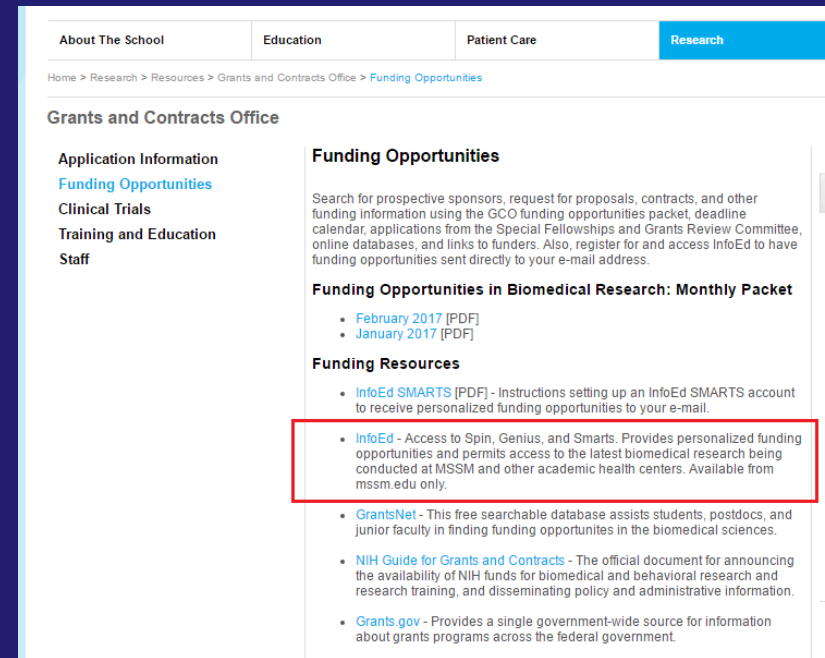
About The School
Education
Patient Care
Research

Home > Research > Resources > Grants and Contracts Office > Funding Opportunities

Grants and Contracts Office

Application Information
Funding Opportunities
Clinical Trials
Training and Education
Staff

Funding Opportunities

Search for prospective sponsors, request for proposals, contracts, and other funding information using the GCO funding opportunities packet, deadline calendar, applications from the Special Fellowships and Grants Review Committee, online databases, and links to funders. Also, register for and access InfoEd to have funding opportunities sent directly to your e-mail address.

Funding Opportunities in Biomedical Research: Monthly Packet

- February 2017 [PDF]
- January 2017 [PDF]

Funding Resources

- InfoEd SMARTS [PDF] - Instructions setting up an InfoEd SMARTS account to receive personalized funding opportunities to your e-mail.
- InfoEd - Access to Spin, Genius, and Smarts. Provides personalized funding opportunities and permits access to the latest biomedical research being conducted at MSSM and other academic health centers. Available from mssm.edu only.
- GrantsNet - This free searchable database assists students, postdocs, and junior faculty in finding funding opportunites in the biomedical sciences.
- NIH Guide for Grants and Contracts - The official document for announcing the availability of NIH funds for biomedical and behavioral research and research training, and disseminating policy and administrative information.
- Grants.gov - Provides a single government-wide source for information about grants programs across the federal government.